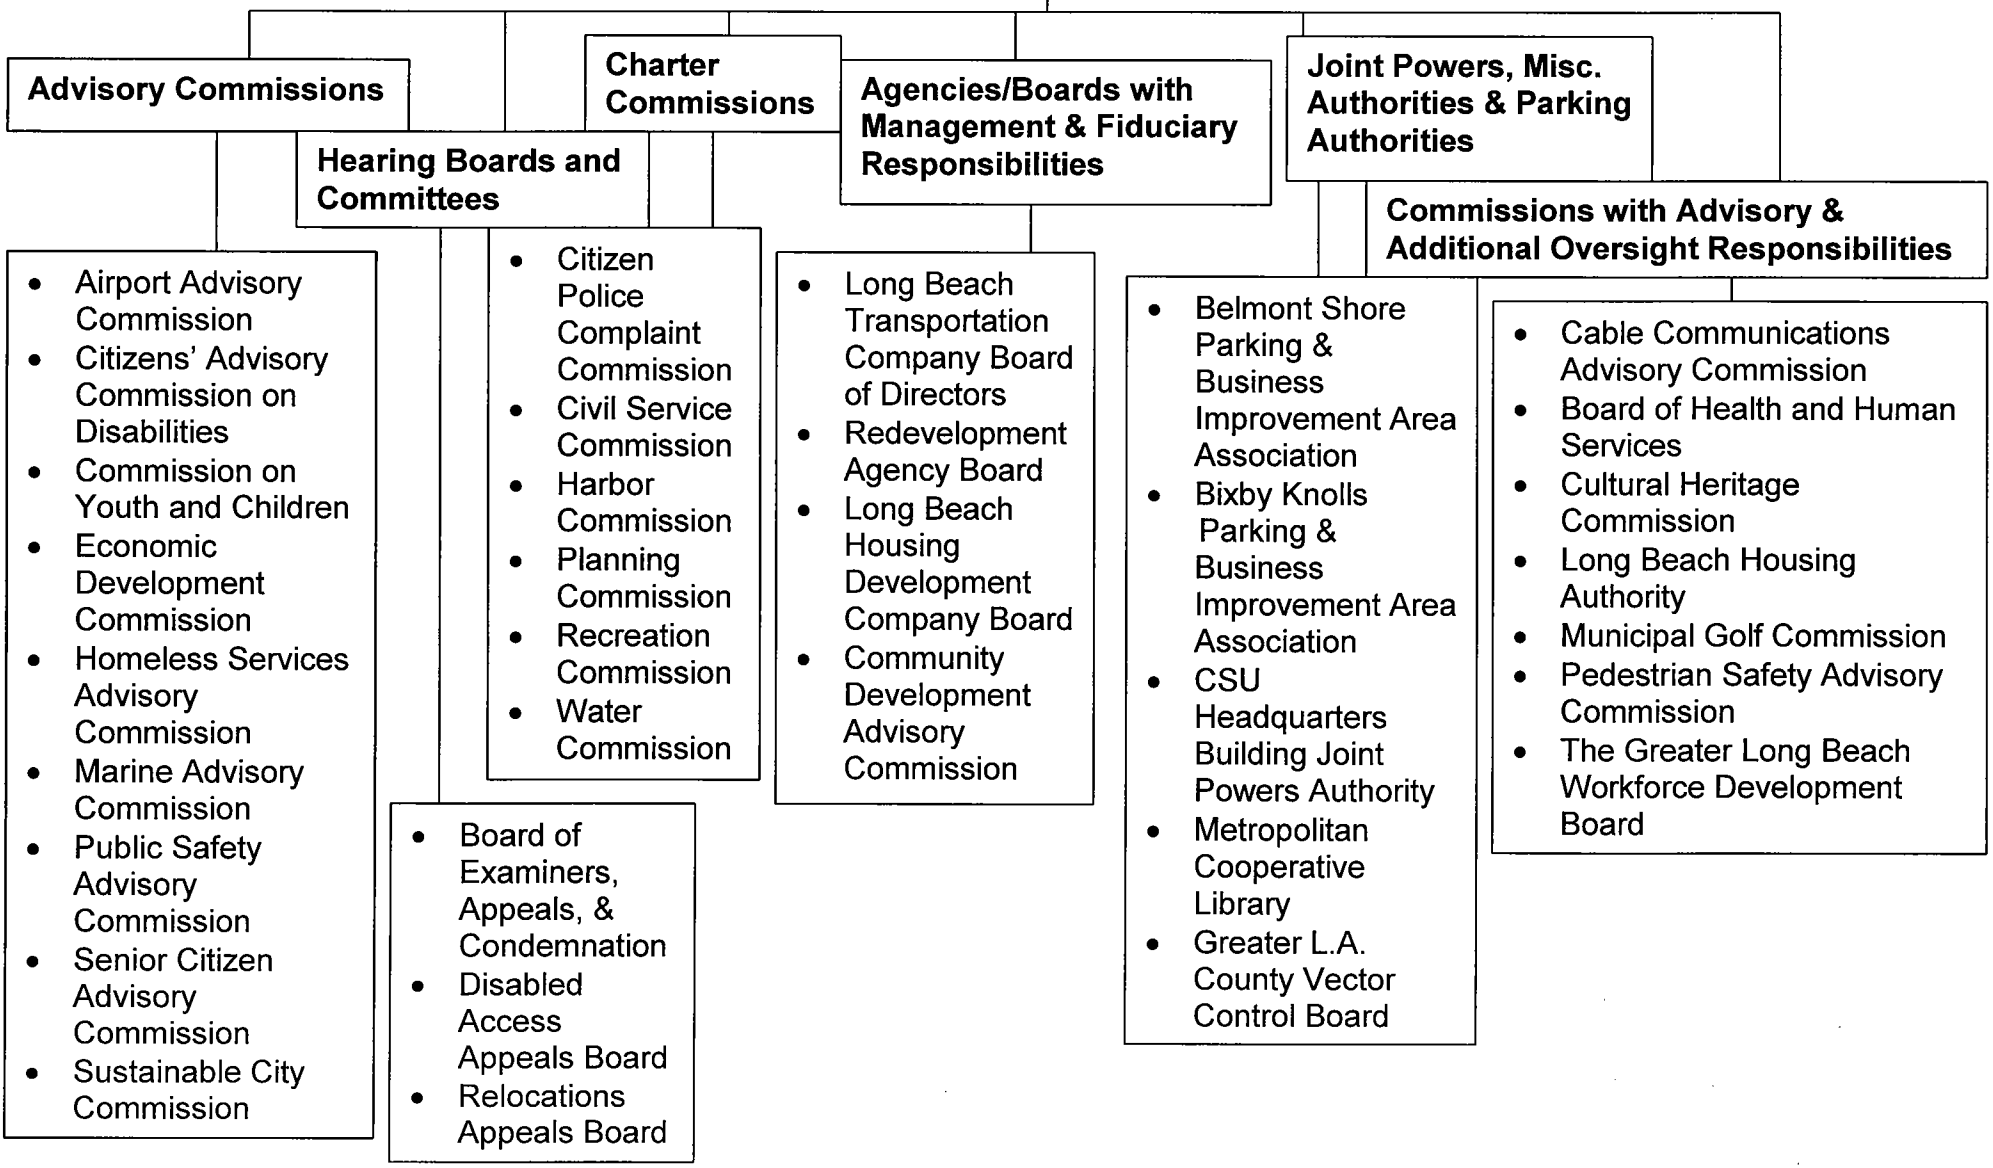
**Advisory Commissions**

- Airport Advisory Commission
- Citizens' Advisory Commission on Disabilities
- Commission on Youth and Children
- Economic Development Commission
- Homeless Services Advisory Commission
- Marine Advisory Commission
- Public Safety Advisory Commission
- Senior Citizen Advisory Commission
- Sustainable City Commission

**Hearing Boards and Committees**

- Board of Examiners, Appeals, & Condemnation
- Disabled Access Appeals Board
- Relocations Appeals Board

**Charter Commissions**

- Citizen Police Complaint Commission
- Civil Service Commission
- Harbor Commission
- Planning Commission
- Recreation Commission
- Water Commission

**Agencies/Boards with Management & Fiduciary Responsibilities**

- Long Beach Transportation Company Board of Directors
- Redevelopment Agency Board
- Long Beach Housing Development Company Board
- Community Development Advisory Commission

**Joint Powers, Misc. Authorities & Parking Authorities**

- Belmont Shore Parking & Business Improvement Area Association
- Bixby Knolls Parking & Business Improvement Area Association
- CSU Headquarters Building Joint Powers Authority
- Metropolitan Cooperative Library
- Greater L.A. County Vector Control Board

**Commissions with Advisory & Additional Oversight Responsibilities**

- Cable Communications Advisory Commission
- Board of Health and Human Services
- Cultural Heritage Commission
- Long Beach Housing Authority
- Municipal Golf Commission
- Pedestrian Safety Advisory Commission
- The Greater Long Beach Workforce Development Board